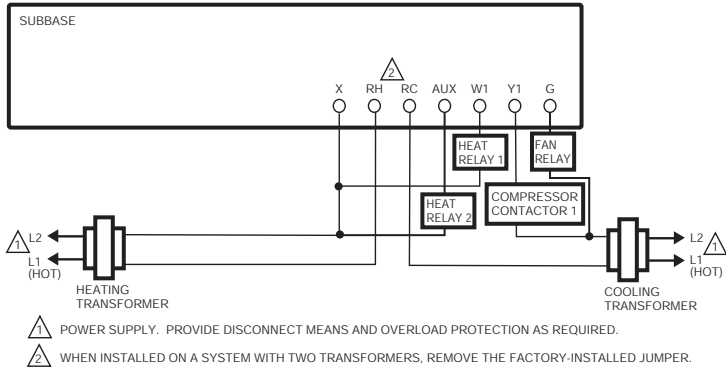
SUBBASE

2

X RH RC AUX W1 Y1 G

HEAT RELAY 1

FAN RELAY

HEAT RELAY 2

COMPRESSOR CONTACTOR 1

1 L2
L1 (HOT)

HEATING TRANSFORMER

L2 1
L1 (HOT)

COOLING TRANSFORMER

1 POWER SUPPLY. PROVIDE DISCONNECT MEANS AND OVERLOAD PROTECTION AS REQUIRED.

2 WHEN INSTALLED ON A SYSTEM WITH TWO TRANSFORMERS, REMOVE THE FACTORY-INSTALLED JUMPER.